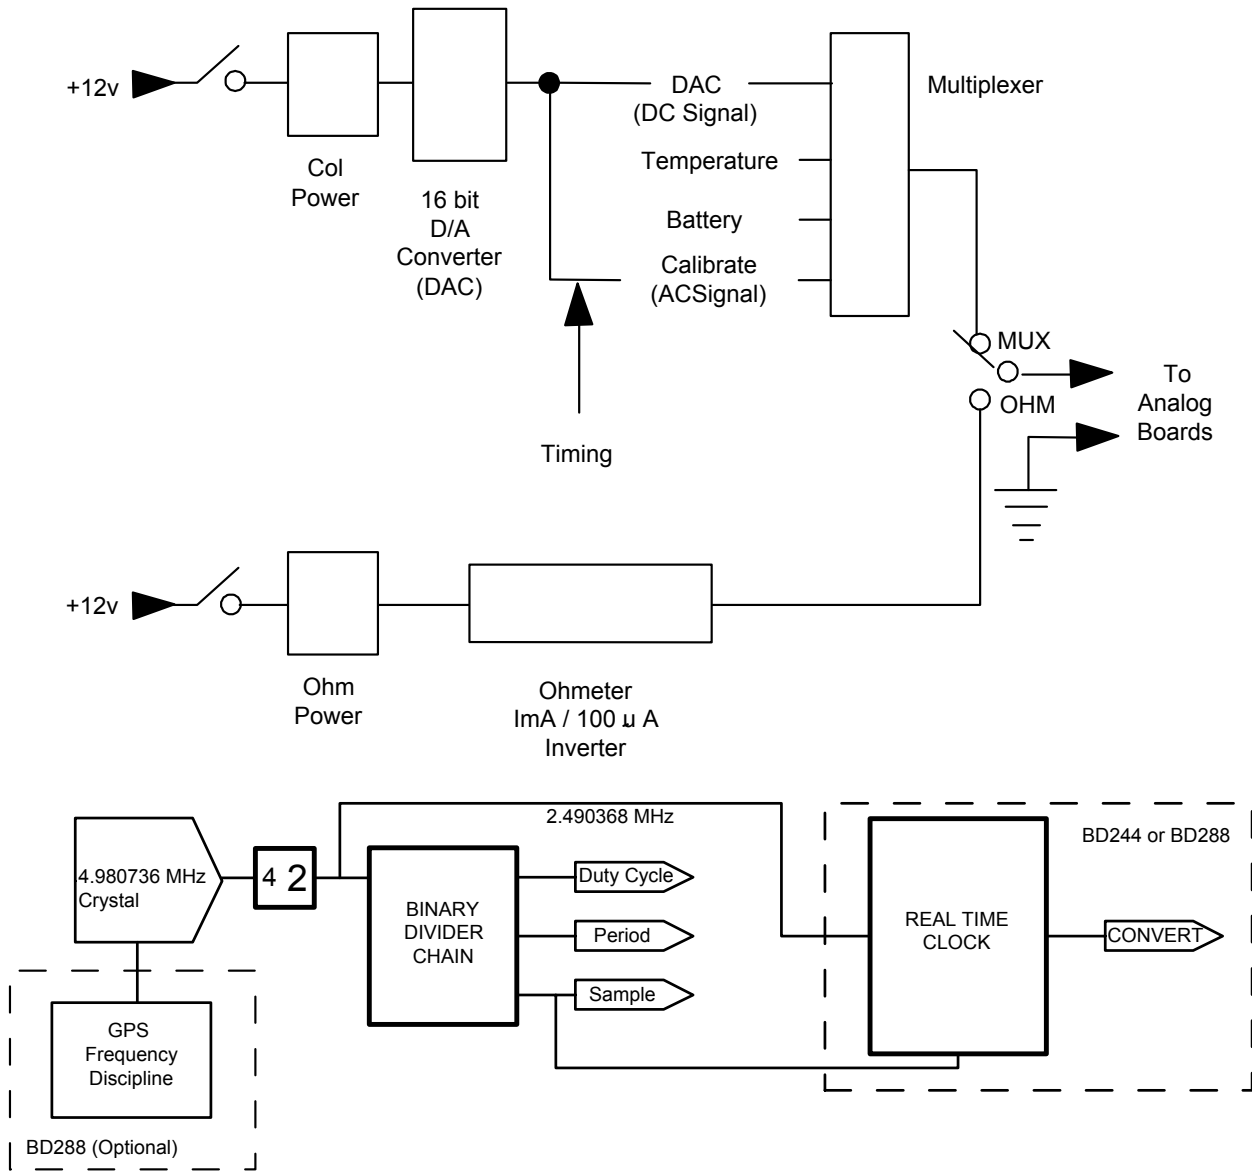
+12v

Col Power

16 bit D/A Converter (DAC)

DAC (DC Signal)

Temperature

Battery

Calibrate (ACSignal)

Multiplexer

Timing

MUX

OHM

To Analog Boards

+12v

Ohm Power

Ohmeter ImA / 100 ɹ A Inverter

4.980736 MHz Crystal

4 2

2.490368 MHz

BINARY DIVIDER CHAIN

Duty Cycle

Period

Sample

BD244 or BD288

REAL TIME CLOCK

CONVERT

GPS Frequency Discipline

BD288 (Optional)